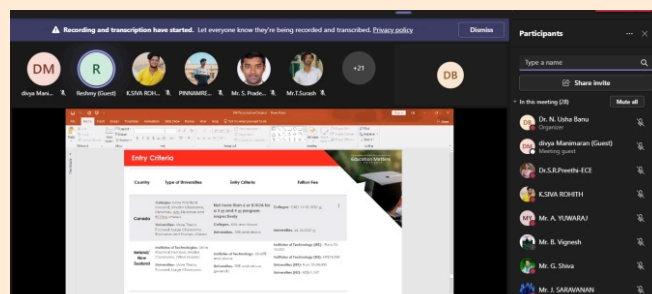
Recording and transcription has started. Let everyone know they're being recorded and transcribed. Privacy policy

Dismiss

DM
divya Mani...

R
Reshmy (Guest)

K.SIVA ROH...

PINNAMRE...

Mr. S. Prade...

Mr.T.Suresh

+21

DB

Participants

Type a name

Share invite

In this meeting (28)

Mute all

Dr. N. Usha Banu
Organizer

divya Manimaran (Guest)
Meeting guest

Dr.S.R.Preethi-ECE

K.SIVA ROHITH

MY
Mr. A. YUWARAJ

Mr. B. Vignesh

Mr. G. Shiva

Mr. J. SARAVANAN

Entry Criteria

Education Matters

| Country | Type of Universities | Entry Criteria | Tuition Fee |
|---|---|---|---|
| Canada | Colleges: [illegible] Universities: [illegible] | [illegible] | Colleges: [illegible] Universities: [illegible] |
| Ireland/ New Zealand | Institutes of Technology: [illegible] Universities: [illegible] | Institutes of Technology: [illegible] Universities: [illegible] | Institute of Technology (IRE): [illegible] Universities (IRE): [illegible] Institute of Technology (NZ): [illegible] Universities (NZ): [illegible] |